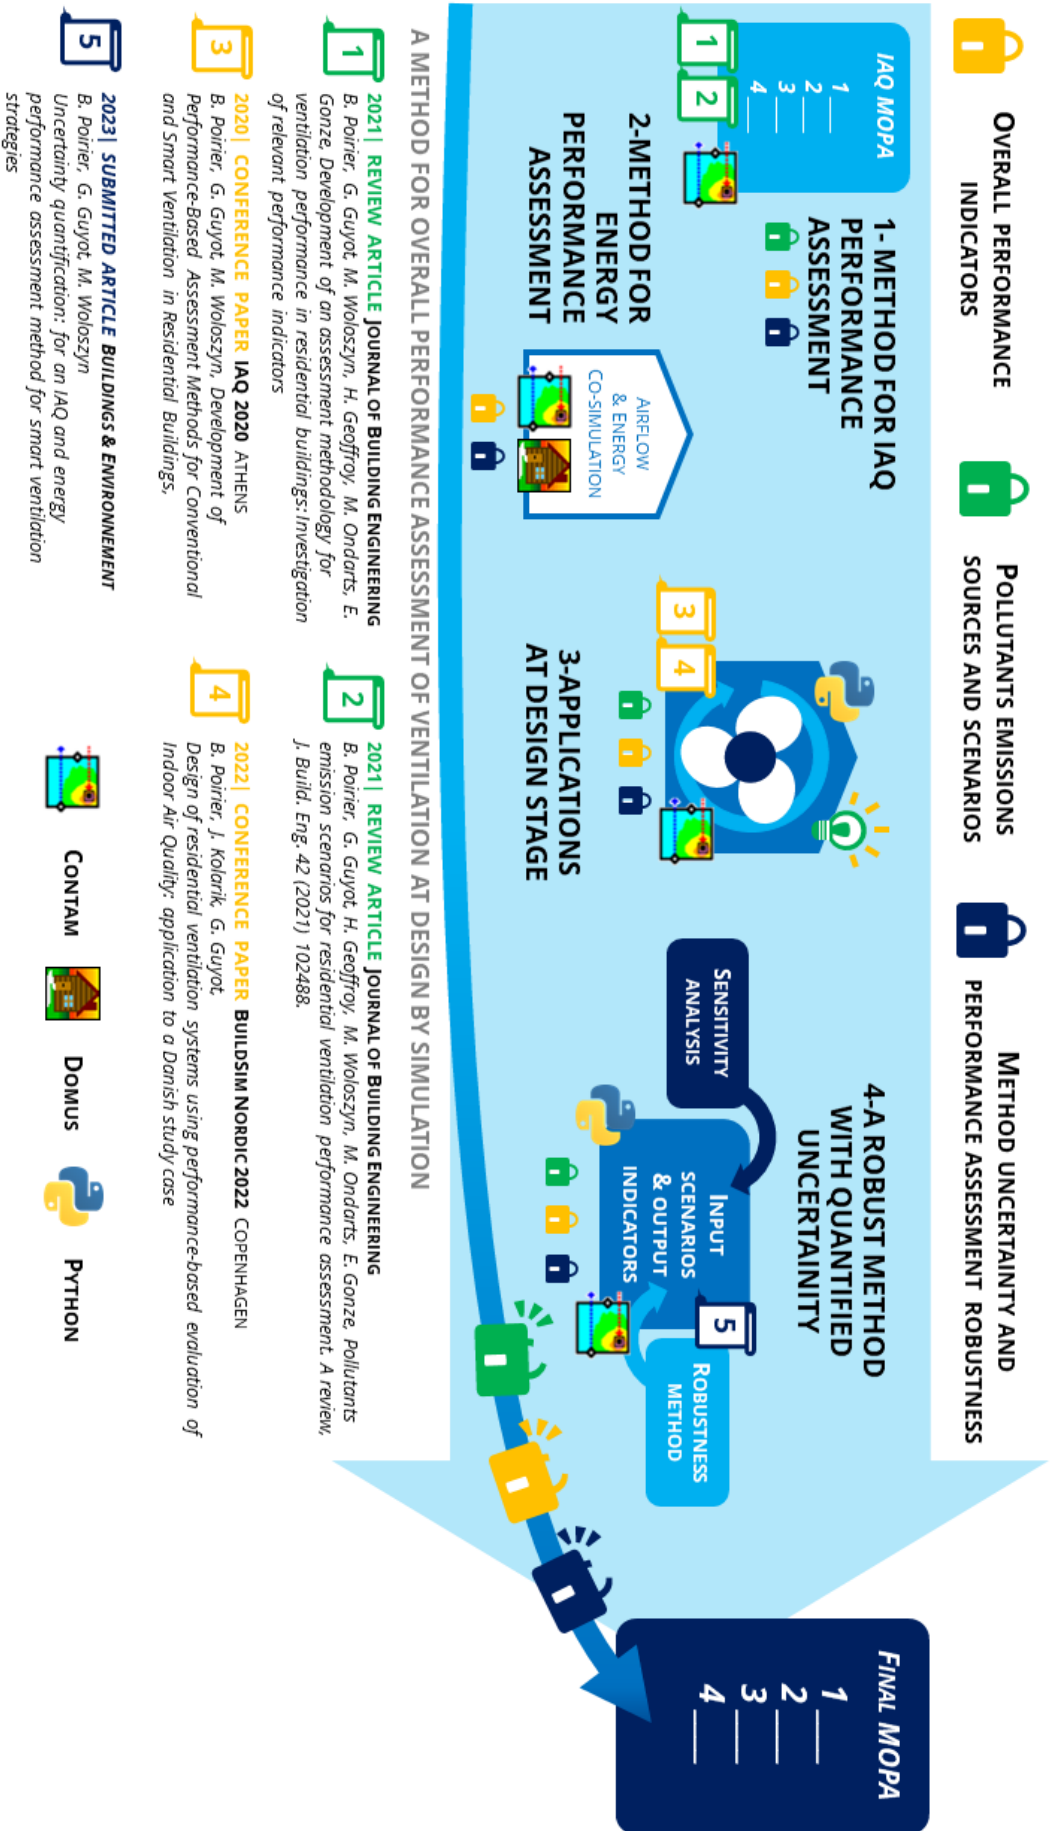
OVERALL PERFORMANCE INDICATORS

POLLUTANTS EMISSIONS SOURCES AND SCENARIOS

METHOD UNCERTAINTY AND PERFORMANCE ASSESSMENT ROBUSTNESS

IAQ MOPA
1 ___
2 ___
3 ___
4 ___

1
2

1- METHOD FOR IAQ PERFORMANCE ASSESSMENT

2-METHOD FOR ENERGY PERFORMANCE ASSESSMENT

AIRFLOW & ENERGY CO-SIMULATION

3
4

3-APPLICATIONS AT DESIGN STAGE

4-A ROBUST METHOD WITH QUANTIFIED UNCERTAINITY

SENSITIVITY ANALYSIS

INPUT SCENARIOS & OUTPUT INDICATORS

5

ROBUSTNESS METHOD

FINAL MOPA
1 ___
2 ___
3 ___
4 ___

A METHOD FOR OVERALL PERFORMANCE ASSESSMENT OF VENTILATION AT DESIGN BY SIMULATION

1
2021| REVIEW ARTICLE JOURNAL OF BUILDING ENGINEERING
B. Poirier, G. Guyot, M. Woloszyn, H. Geoffroy, M. Ondarts, E. Gonze, Development of an assessment methodology for ventilation performance in residential buildings: Investigation of relevant performance indicators

2
2021| REVIEW ARTICLE JOURNAL OF BUILDING ENGINEERING
B. Poirier, G. Guyot, H. Geoffroy, M. Woloszyn, M. Ondarts, E. Gonze, Pollutants emission scenarios for residential ventilation performance assessment. A review, J. Build. Eng. 42 (2021) 10248.

3
2020| CONFERENCE PAPER IAQ 2020 ATHENS
B. Poirier, G. Guyot, M. Woloszyn, Development of Performance-Based Assessment Methods for Conventional and Smart Ventilation in Residential Buildings,

4
2022| CONFERENCE PAPER BUILDSIM NORDIC 2022 COPENHAGEN
B. Poirier, J. Kolarik, G. Guyot, Design of residential ventilation systems using performance-based evaluation of Indoor Air Quality: application to a Danish study case

5
2023| SUBMITTED ARTICLE BUILDINGS & ENVIRONNEMENT
B. Poirier, G. Guyot, M. Woloszyn
Uncertainty quantification: for an IAQ and energy performance assessment method for smart ventilation strategies

CONTAM
DOMUS
PYTHON